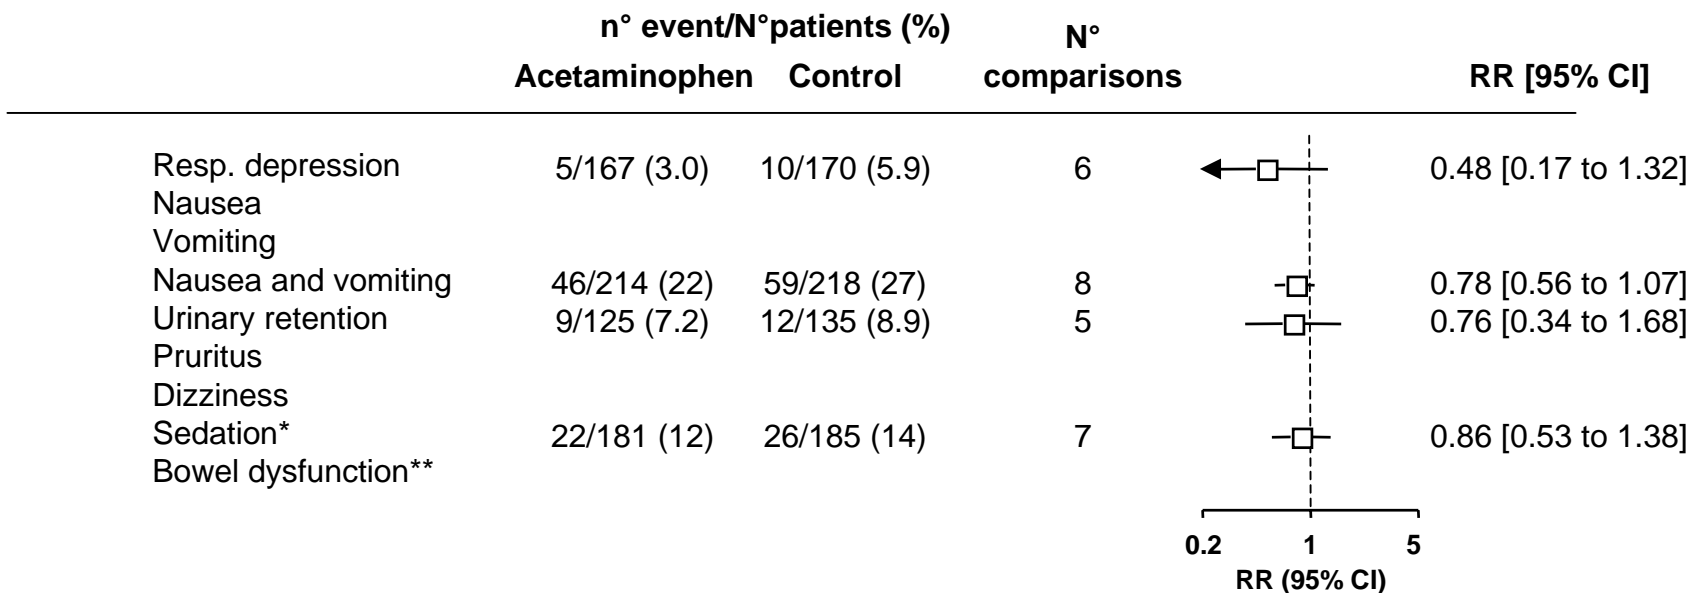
| | n° event/N°patients (%) Acetaminophen | Control | N° comparisons | RR [95% CI] |
|---|---|---|---|---|
| Resp. depression | 5/167 (3.0) | 10/170 (5.9) | 6 | 0.48 [0.17 to 1.32] |
| Nausea | | | | |
| Vomiting | | | | |
| Nausea and vomiting | 46/214 (22) | 59/218 (27) | 8 | 0.78 [0.56 to 1.07] |
| Urinary retention | 9/125 (7.2) | 12/135 (8.9) | 5 | 0.76 [0.34 to 1.68] |
| Pruritus | | | | |
| Dizziness | | | | |
| Sedation* | 22/181 (12) | 26/185 (14) | 7 | 0.86 [0.53 to 1.38] |
| Bowel dysfunction** | | | | |

0.2 1 5
RR (95% CI)